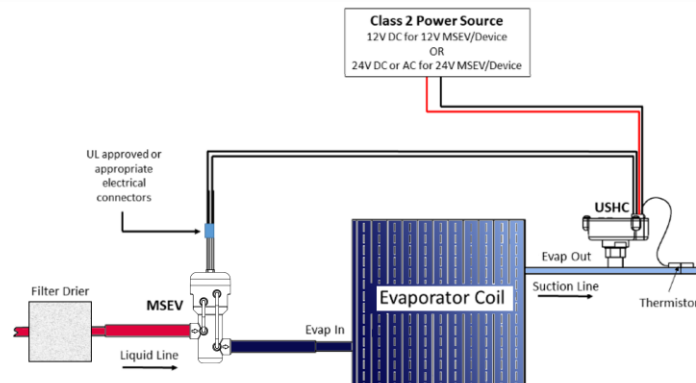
Class 2 Power Source
12V DC for 12V MSEV/Device
OR
24V DC or AC for 24V MSEV/Device

UL approved or appropriate electrical connectors

USHC

Evap Out

Filter Drier

MSEV

Evaporator Coil

Suction Line

Thermistor

Evap In

Liquid Line